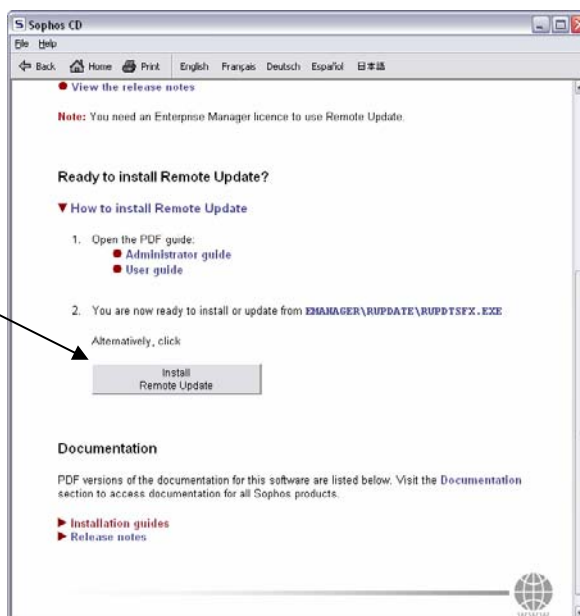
Sophos CD

File Help

Back Home Print English Français Deutsch Español 日本語

View the release notes

Note: You need an Enterprise Manager licence to use Remote Update.

Ready to install Remote Update?

How to install Remote Update

1. Open the PDF guide:
Administrator guide
User guide

2. You are now ready to install or update from EMANAGER\RUPDATE\RUPDTSFX.EXE

Alternatively, click

Install
Remote Update

Documentation

PDF versions of the documentation for this software are listed below. Visit the Documentation section to access documentation for all Sophos products.

Installation guides
Release notes

SOPHOS